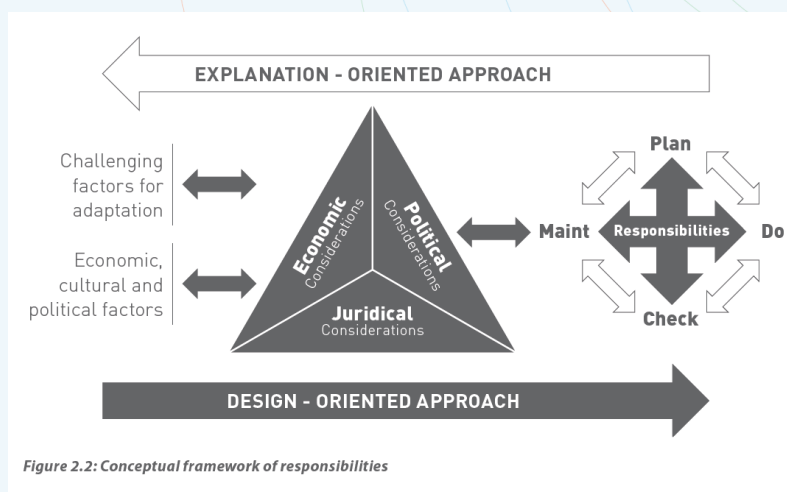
EXPLANATION - ORIENTED APPROACH

Challenging factors for adaptation

Economic, cultural and political factors

Economic Considerations

Political Considerations

Juridical Considerations

Plan

Maint

Responsibilities

Do

Check

DESIGN - ORIENTED APPROACH

Figure 2.2: Conceptual framework of responsibilities